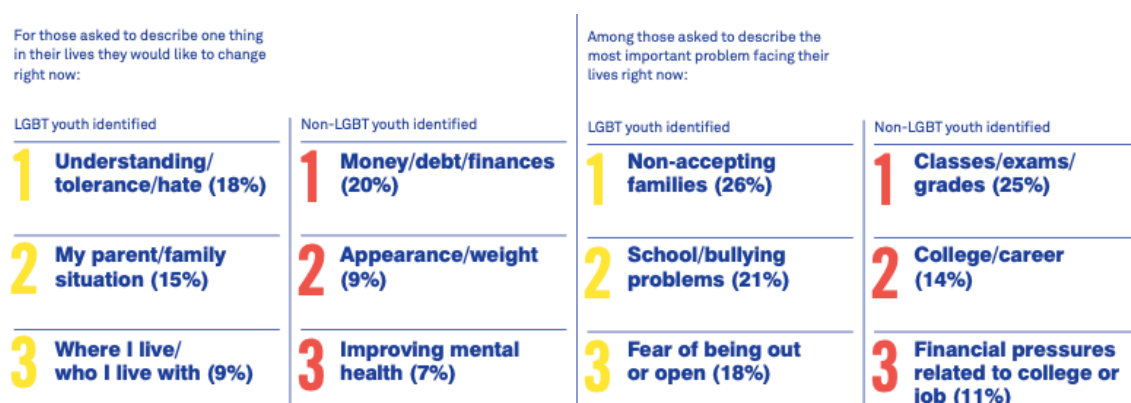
For those asked to describe one thing in their lives they would like to change right now:

LGBT youth identified

1 Understanding/ tolerance/hate (18%)

2 My parent/family situation (15%)

3 Where I live/ who I live with (9%)

Non-LGBT youth identified

1 Money/debt/finances (20%)

2 Appearance/weight (9%)

3 Improving mental health (7%)

Among those asked to describe the most important problem facing their lives right now:

LGBT youth identified

1 Non-accepting families (26%)

2 School/bullying problems (21%)

3 Fear of being out or open (18%)

Non-LGBT youth identified

1 Classes/exams/ grades (25%)

2 College/career (14%)

3 Financial pressures related to college or job (11%)